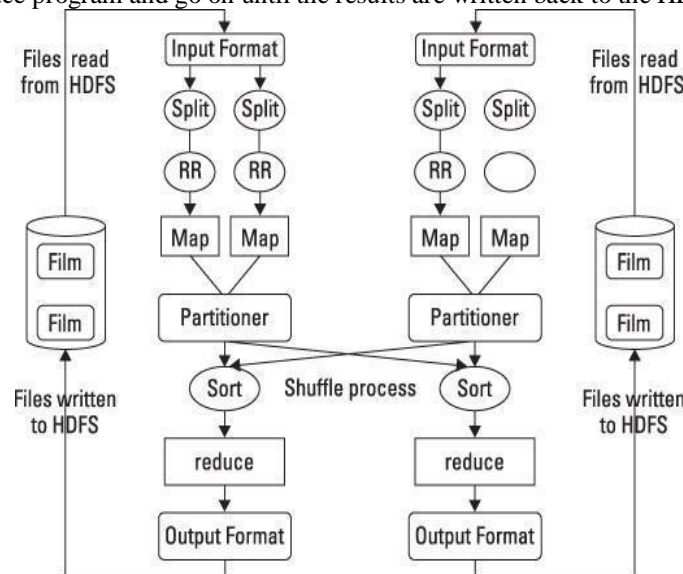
ce program and go on until the results are written back to the H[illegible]

Files read from HDFS

Input Format

Split

Split

RR

RR

Map

Map

Film

Film

Partitioner

Input Format

Split

Split

RR

Map

Map

Partitioner

Files read from HDFS

Film

Film

Files written to HDFS

Sort

Shuffle process

Sort

Files written to HDFS

reduce

reduce

Output Format

Output Format